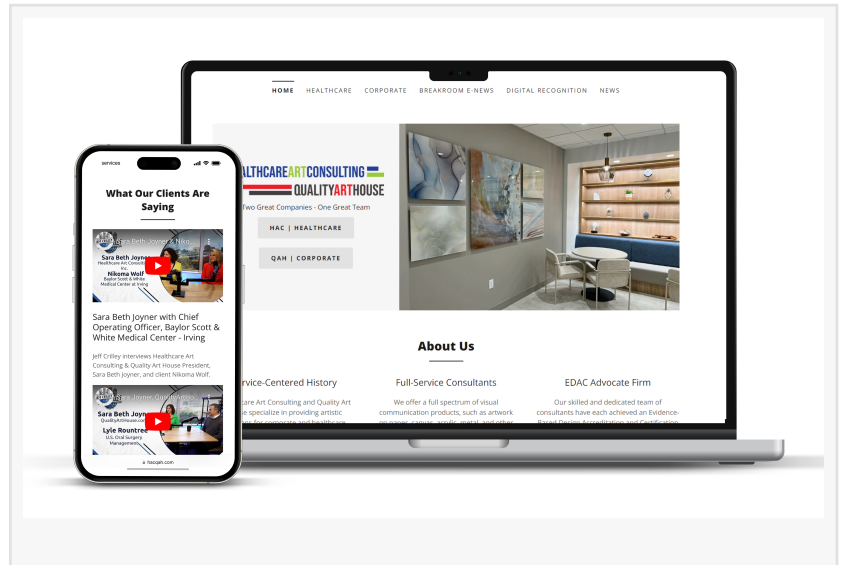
HOME HEALTHCARE CORPORATE BREAKROOM E-NEWS DIGITAL RECOGNITION NEWS

HEALTHCAREARTCONSULTING
QUALITYARTHOUSE
Two Great Companies - One Great Team

HAC | HEALTHCARE

QAH | CORPORATE

About Us

Service-Centered History
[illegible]care Art Consulting and Quality Art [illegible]se specialize in providing artistic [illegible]s for corporate and healthcare

Full-Service Consultants
We offer a full spectrum of visual communication products, such as artwork on paper, canvas, acrylic, metal, and other

EDAC Advocate Firm
Our skilled and dedicated team of consultants have each achieved an Evidence-Based Design Accreditation and Certification

services

What Our Clients Are Saying

Sara Beth Joyner & Niko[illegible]
Sara Beth Joyner
Healthcare Art Consulting
Nikoma Wolf
Baylor Scott & White Medical Center at Irving

Sara Beth Joyner with Chief Operating Officer, Baylor Scott & White Medical Center - Irving

Jeff Crilley interviews Healthcare Art Consulting & Quality Art House President, Sara Beth Joyner, and client Nikoma Wolf.

Sara Beth Joyner, Quality Art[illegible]
Sara Beth Joyner
QualityArtHouse.com
Lyle Rountree
U.S. Oral Surgery Management

hacqah.com